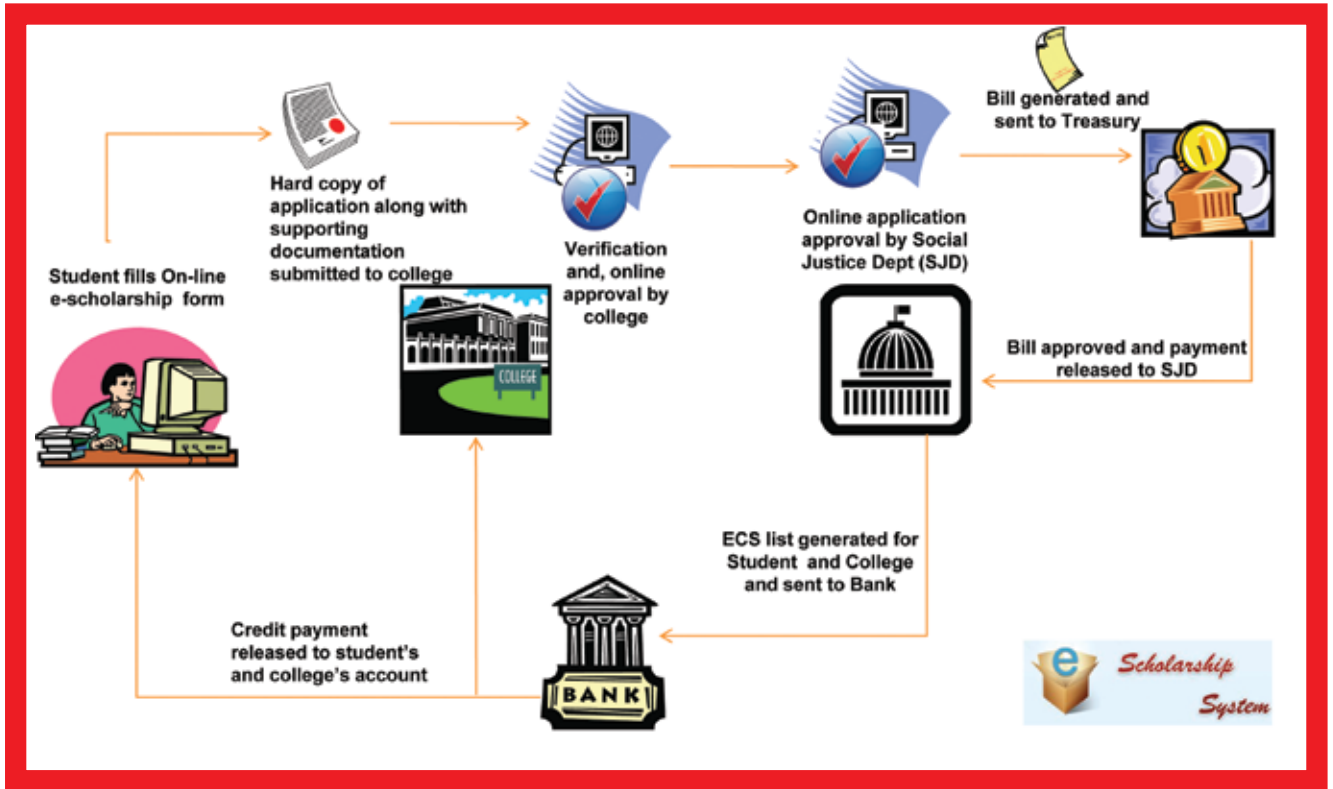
Hard copy of application along with supporting documentation submitted to college

Verification and, online approval by college

Online application approval by Social Justice Dept (SJD)

Bill generated and sent to Treasury

Student fills On-line e-scholarship form

COLLEGE

Bill approved and payment released to SJD

ECS list generated for Student and College and sent to Bank

Credit payment released to student's and college's account

BANK

e Scholarship System